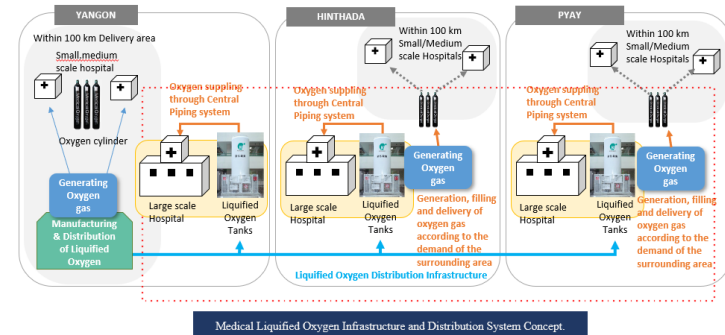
YANGON

Within 100 km Delivery area

Small,medium scale hospital

Oxygen cylinder

Generating Oxygen gas

Manufacturing & Distribution of Liquified Oxygen

Oxygen suppling through Central Piping system

Large scale Hospital

Liquified Oxygen Tanks

HINTHADA

Within 100 km Small/Medium scale Hospitals

Oxygen suppling through Central Piping system

Large scale Hospital

Liquified Oxygen Tanks

Generating Oxygen gas

Generation, filling and delivery of oxygen gas according to the demand of the surrounding area

PYAY

Within 100 km Small/Medium scale Hospitals

Oxygen suppling through Central Piping system

Large scale Hospital

Liquified Oxygen Tanks

Generating Oxygen gas

Generation, filling and delivery of oxygen gas according to the demand of the surrounding area

Liquified Oxygen Distribution Infrastructure

Medical Liquified Oxygen Infrastructure and Distribution System Concept.